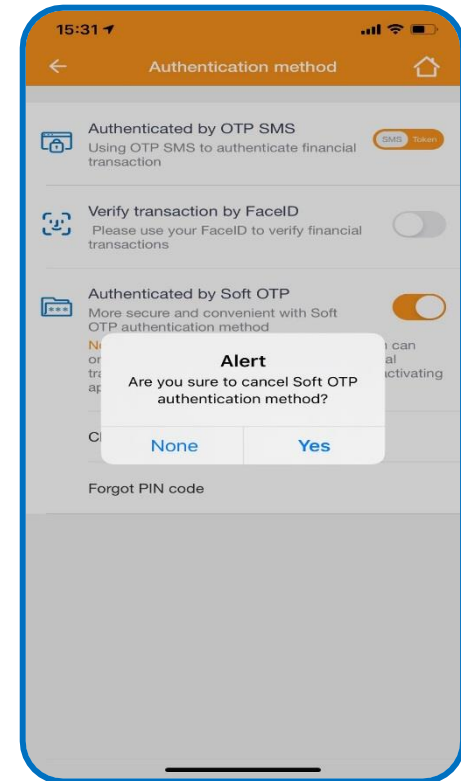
15:31

Authentication method

Authenticated by OTP SMS
Using OTP SMS to authenticate financial transaction

SMS Token

Verify transaction by FaceID
Please use your FaceID to verify financial transactions

Authenticated by Soft OTP
More secure and convenient with Soft OTP authentication method

N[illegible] can or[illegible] al tra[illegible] ctivating ap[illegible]

Alert
Are you sure to cancel Soft OTP authentication method?

None
Yes

Cl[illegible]

Forgot PIN code